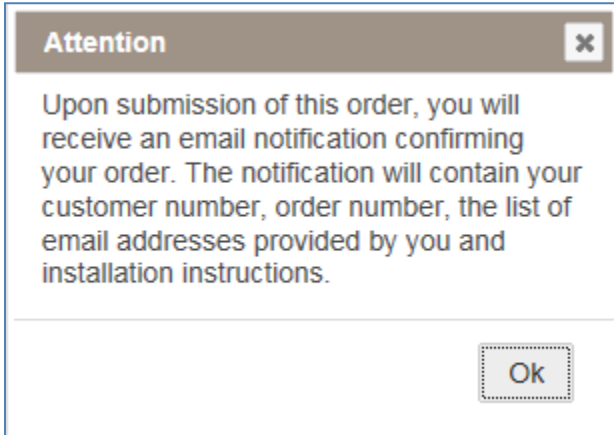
Attention

Upon submission of this order, you will receive an email notification confirming your order. The notification will contain your customer number, order number, the list of email addresses provided by you and installation instructions.

Ok